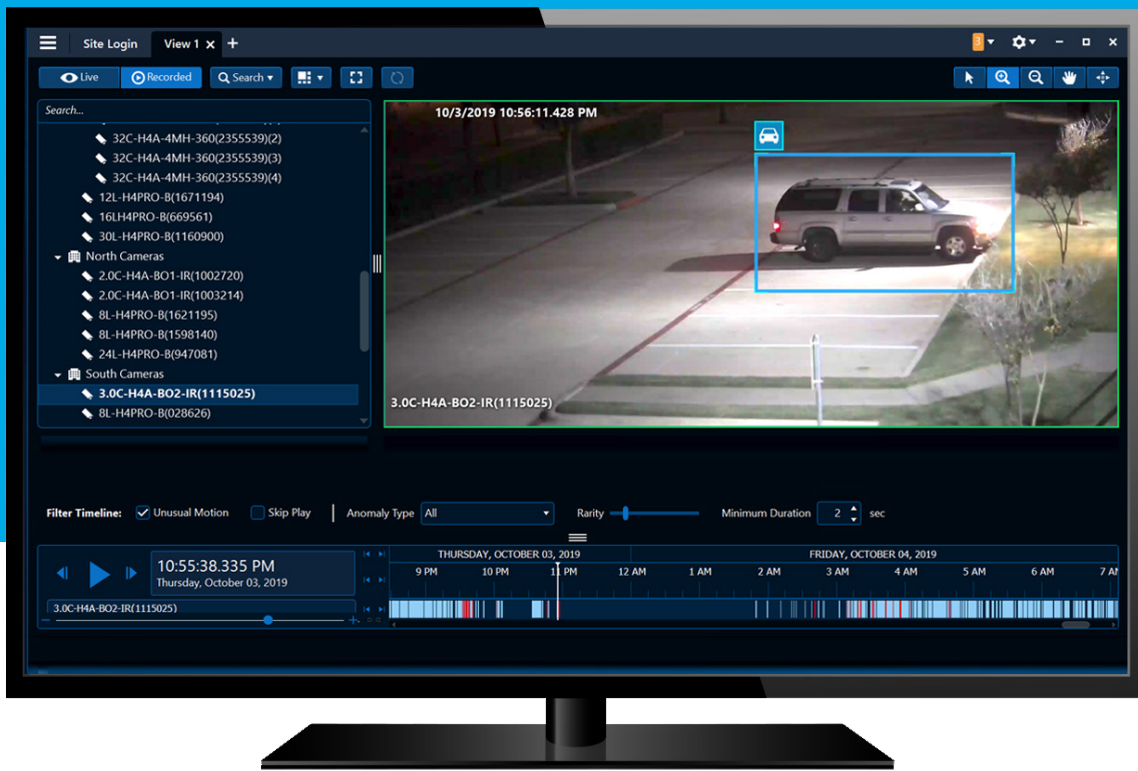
Site Login View 1 × +

3

Live Recorded Search

Search...

32C-H4A-4MH-360(2355539)(2)
32C-H4A-4MH-360(2355539)(3)
32C-H4A-4MH-360(2355539)(4)
12L-H4PRO-B(1671194)
16LH4PRO-B(669561)
30L-H4PRO-B(1160900)
North Cameras
2.0C-H4A-BO1-IR(1002720)
2.0C-H4A-BO1-IR(1003214)
8L-H4PRO-B(1621195)
8L-H4PRO-B(1598140)
24L-H4PRO-B(947081)
South Cameras
3.0C-H4A-BO2-IR(1115025)
8L-H4PRO-B(028626)

10/3/2019 10:56:11.428 PM

3.0C-H4A-BO2-IR(1115025)

Filter Timeline: Unusual Motion Skip Play Anomaly Type All Rarity Minimum Duration 2 sec

10:55:38.335 PM
Thursday, October 03, 2019

3.0C-H4A-BO2-IR(1115025)

THURSDAY, OCTOBER 03, 2019 FRIDAY, OCTOBER 04, 2019

9 PM 10 PM 11 PM 12 AM 1 AM 2 AM 3 AM 4 AM 5 AM 6 AM 7 AM